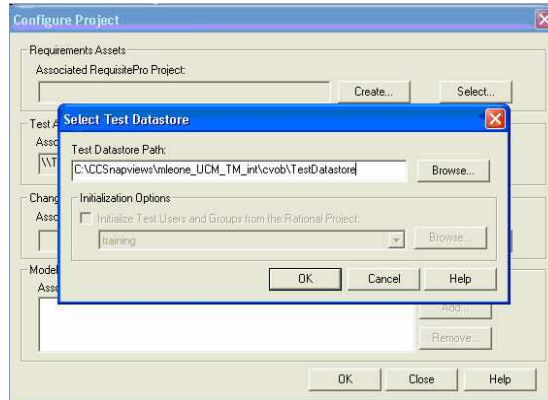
Configure Project

Requirements Assets
Associated RequisitePro Project:
Create...
Select...

Test A
Asso
\\T

Chang
Asso

Model
Asso

Select Test Datastore

Test Datastore Path:
C:\CCSnapviews\mleone_UCM_TM_int\cvob\TestDatastore
Browse...

Initialization Options
Initialize Test Users and Groups from the Rational Project:
training
Browse...

OK
Cancel
Help

Add...
Remove...

OK
Close
Help